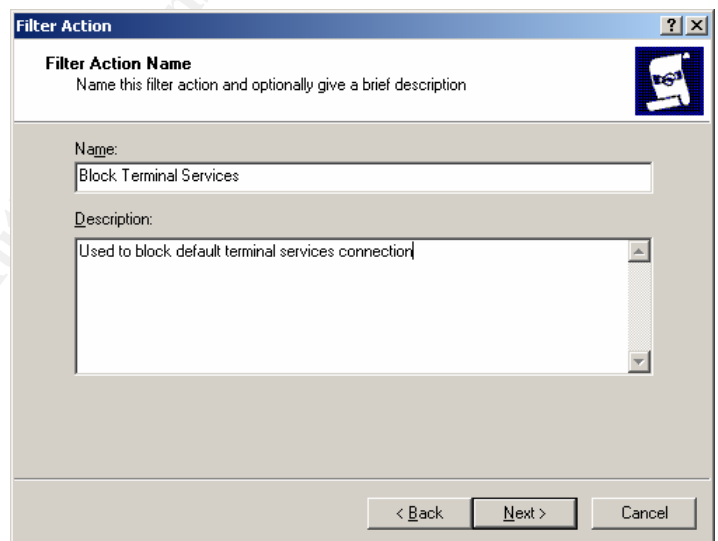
Filter Action

? X

Filter Action Name

Name this filter action and optionally give a brief description

Name:

Block Terminal Services

Description:

Used to block default terminal services connection

< Back

Next >

Cancel